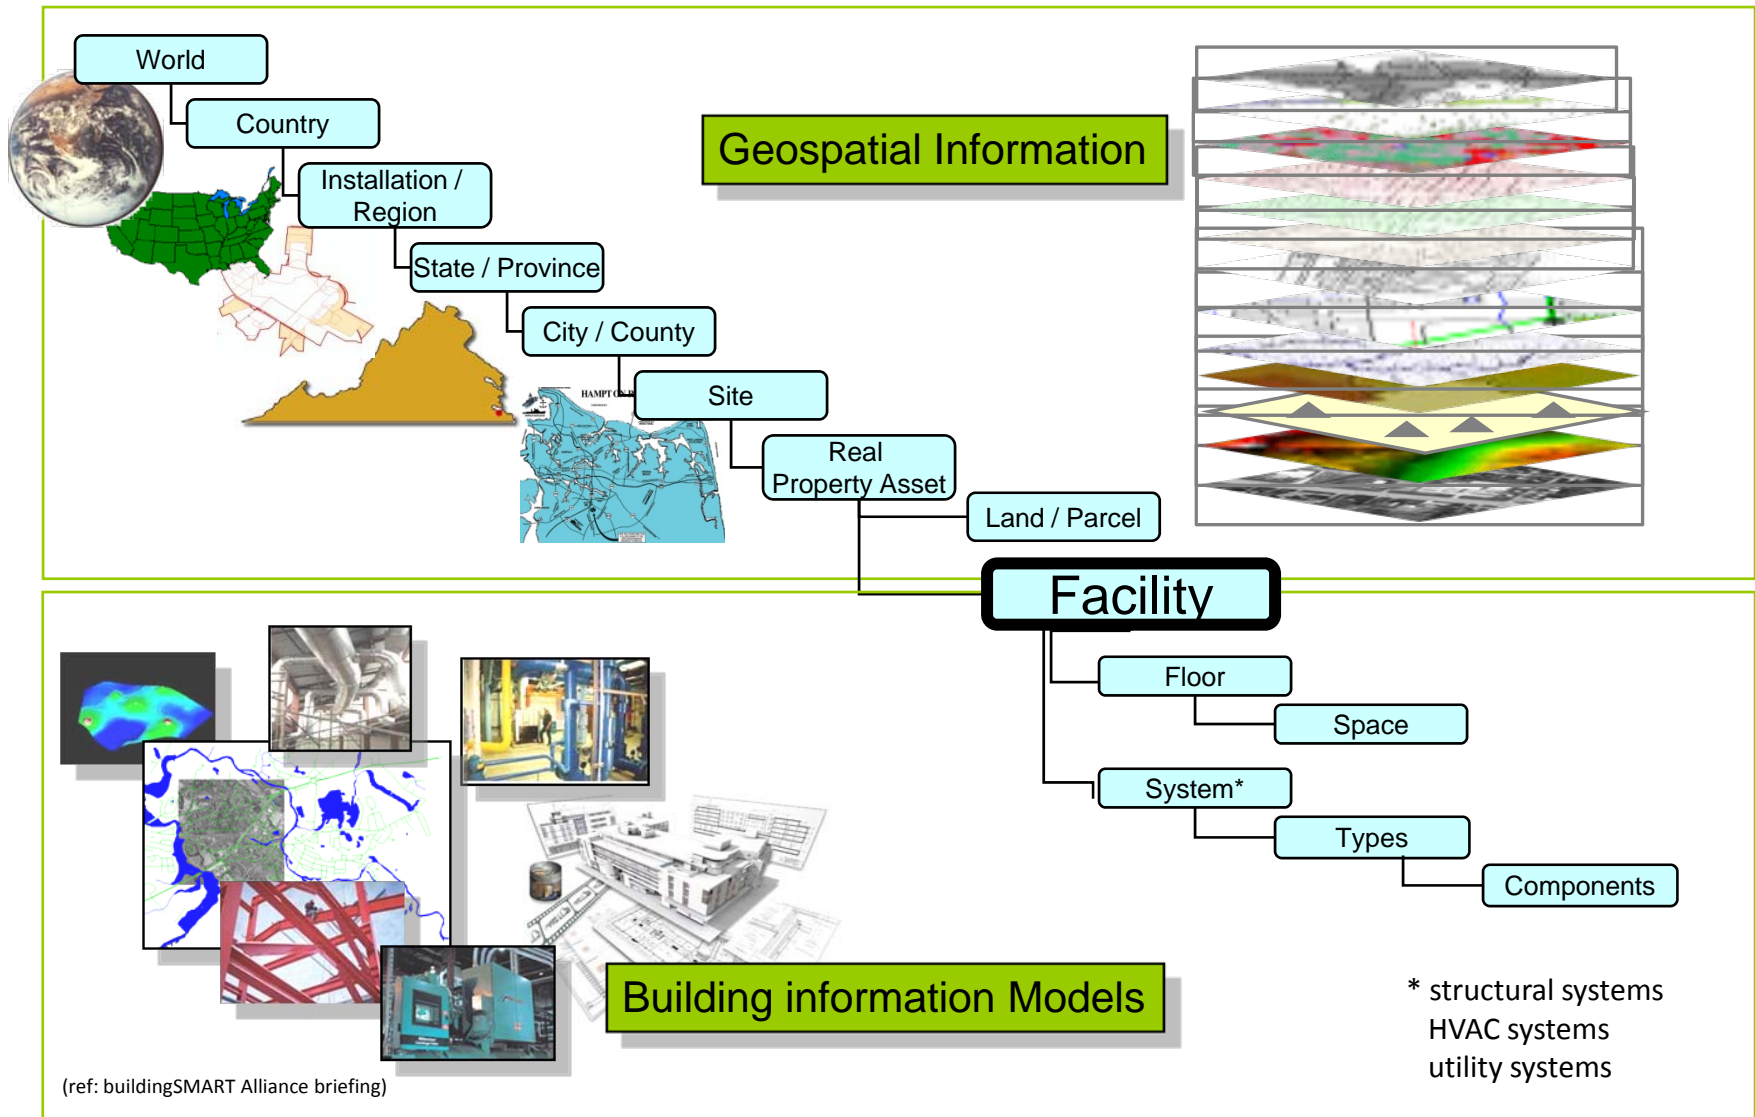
World

Country

Installation / Region

State / Province

City / County

Site

Real Property Asset

Land / Parcel

Geospatial Information

HAMPTON

Facility

Floor

Space

System*

Types

Components

Building information Models

* structural systems
HVAC systems
utility systems

(ref: buildingSMART Alliance briefing)